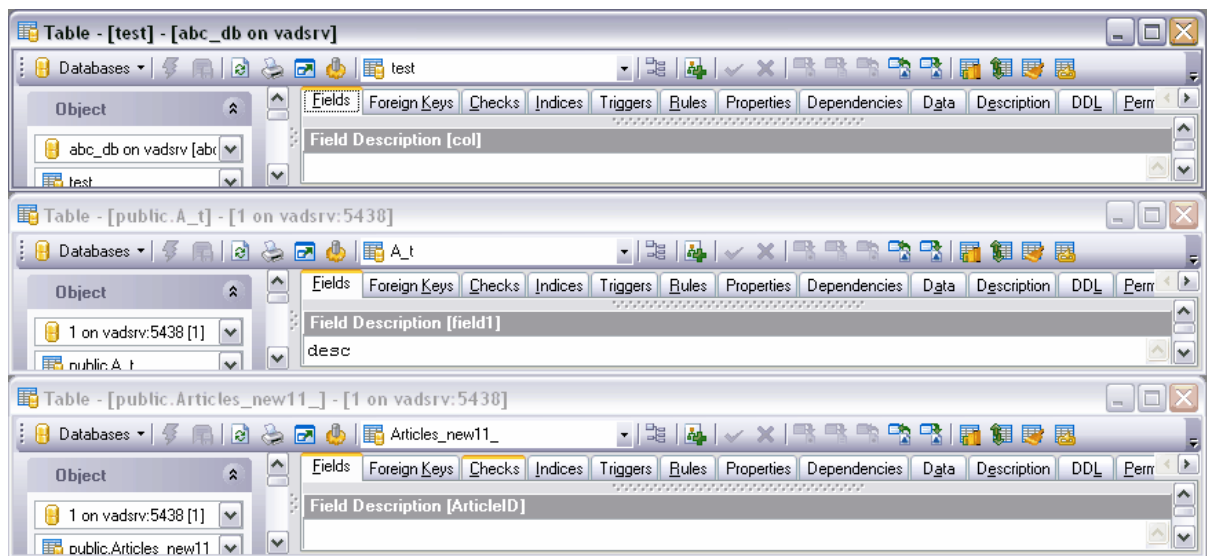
Table - [test] - [abc_db on vadsrv]

Databases | test

Object

abc_db on vadsrv [abc

test

Fields | Foreign Keys | Checks | Indices | Triggers | Rules | Properties | Dependencies | Data | Description | DDL | Perm

Field Description [col]

Table - [public.A_t] - [1 on vadsrv:5438]

Databases | A_t

Object

1 on vadsrv:5438 [1]

public.A_t

Fields | Foreign Keys | Checks | Indices | Triggers | Rules | Properties | Dependencies | Data | Description | DDL | Perm

Field Description [field1]

desc

Table - [public.Articles_new11_] - [1 on vadsrv:5438]

Databases | Articles_new11_

Object

1 on vadsrv:5438 [1]

public.Articles_new11

Fields | Foreign Keys | Checks | Indices | Triggers | Rules | Properties | Dependencies | Data | Description | DDL | Perm

Field Description [ArticleID]